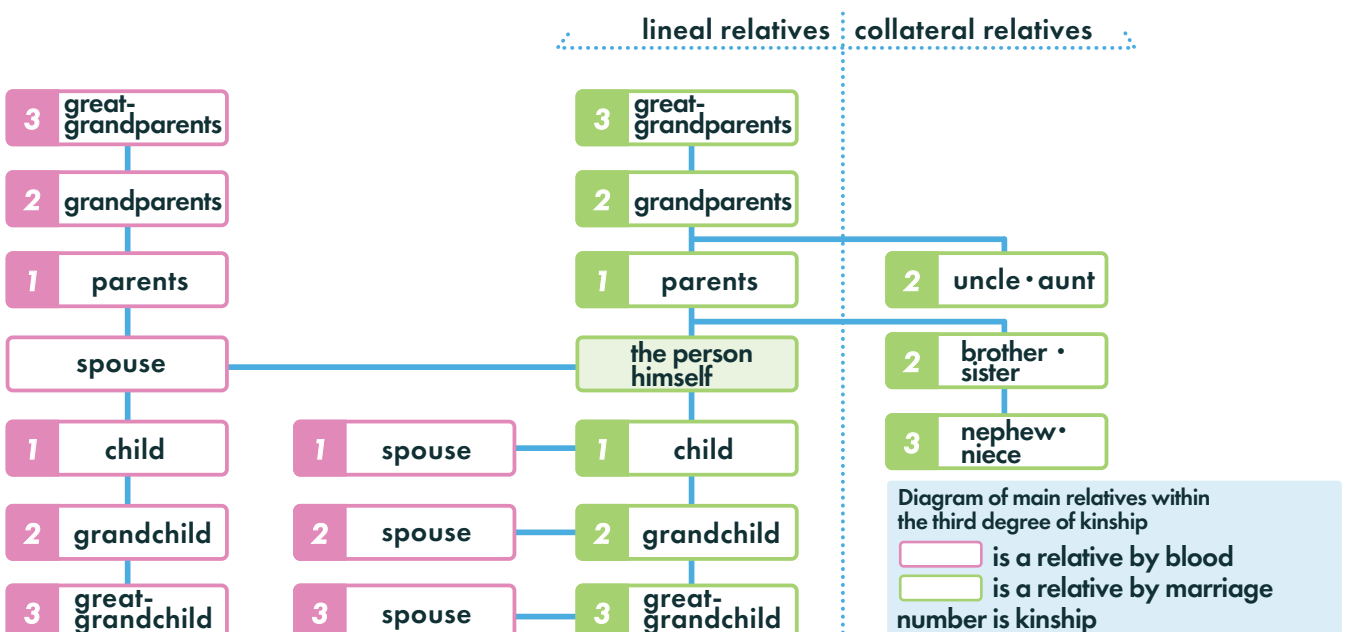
lineal relatives | collateral relatives

3 great-grandparents
2 grandparents
1 parents
spouse
1 child
2 grandchild
3 great-grandchild

1 spouse
2 spouse
3 spouse

3 great-grandparents
2 grandparents
1 parents
the person himself
1 child
2 grandchild
3 great-grandchild

2 uncle・aunt
2 brother・sister
3 nephew・niece

Diagram of main relatives within the third degree of kinship
is a relative by blood
is a relative by marriage
number is kinship